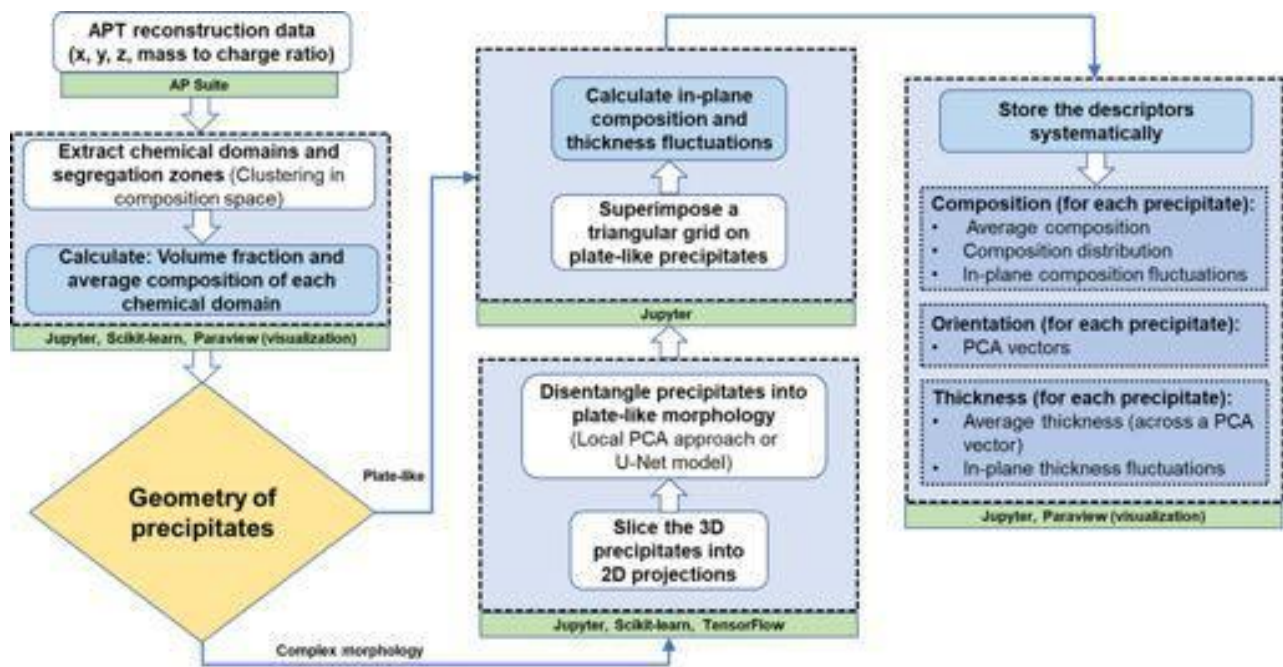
APT reconstruction data (x, y, z, mass to charge ratio)

AP Suite

Extract chemical domains and segregation zones (Clustering in composition space)

Calculate: Volume fraction and average composition of each chemical domain

Jupyter, Scikit-learn, Paraview (visualization)

Geometry of precipitates

Plate-like

Complex morphology

Calculate in-plane composition and thickness fluctuations

Superimpose a triangular grid on plate-like precipitates

Jupyter

Disentangle precipitates into plate-like morphology (Local PCA approach or U-Net model)

Slice the 3D precipitates into 2D projections

Jupyter, Scikit-learn, TensorFlow

Store the descriptors systematically

Composition (for each precipitate):
• Average composition
• Composition distribution
• In-plane composition fluctuations

Orientation (for each precipitate):
• PCA vectors

Thickness (for each precipitate):
• Average thickness (across a PCA vector)
• In-plane thickness fluctuations

Jupyter, Paraview (visualization)